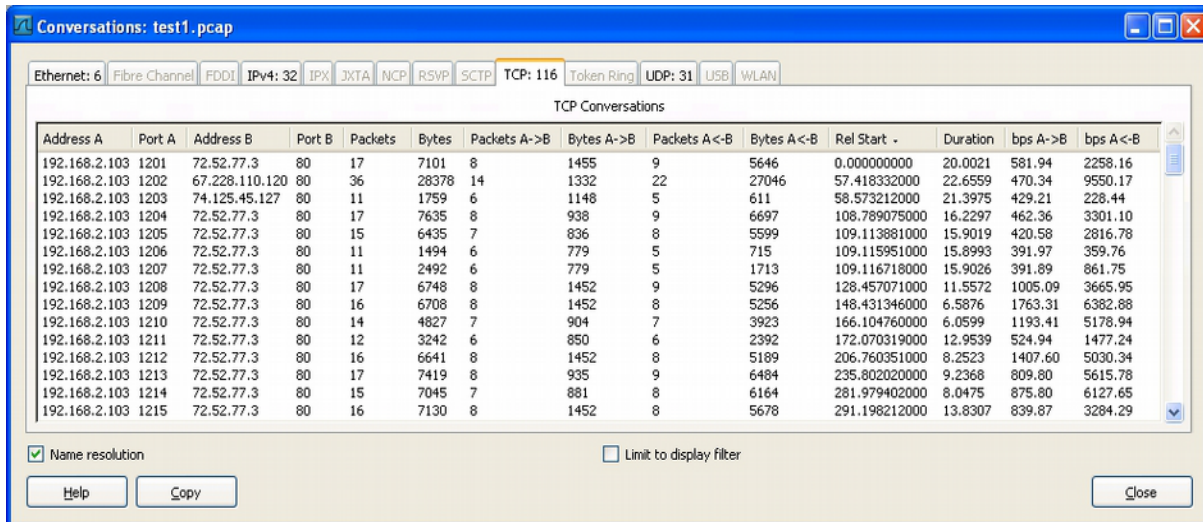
Conversations: test1.pcap

Ethernet: 6 | Fibre Channel | FDDI | IPv4: 32 | IPX | JXTA | NCP | RSVP | SCTP | TCP: 116 | Token Ring | UDP: 31 | USB | WLAN

TCP Conversations

| Address A | Port A | Address B | Port B | Packets | Bytes | Packets A->B | Bytes A->B | Packets A<-B | Bytes A<-B | Rel Start | Duration | bps A->B | bps A<-B |
|---|---|---|---|---|---|---|---|---|---|---|---|---|---|
| 192.168.2.103 | 1201 | 72.52.77.3 | 80 | 17 | 7101 | 8 | 1455 | 9 | 5646 | 0.000000000 | 20.0021 | 581.94 | 2258.16 |
| 192.168.2.103 | 1202 | 67.228.110.120 | 80 | 36 | 28378 | 14 | 1332 | 22 | 27046 | 57.418332000 | 22.6559 | 470.34 | 9550.17 |
| 192.168.2.103 | 1203 | 74.125.45.127 | 80 | 11 | 1759 | 6 | 1148 | 5 | 611 | 58.573212000 | 21.3975 | 429.21 | 228.44 |
| 192.168.2.103 | 1204 | 72.52.77.3 | 80 | 17 | 7635 | 8 | 938 | 9 | 6697 | 108.789075000 | 16.2297 | 462.36 | 3301.10 |
| 192.168.2.103 | 1205 | 72.52.77.3 | 80 | 15 | 6435 | 7 | 836 | 8 | 5599 | 109.113881000 | 15.9019 | 420.58 | 2816.78 |
| 192.168.2.103 | 1206 | 72.52.77.3 | 80 | 11 | 1494 | 6 | 779 | 5 | 715 | 109.115951000 | 15.8993 | 391.97 | 359.76 |
| 192.168.2.103 | 1207 | 72.52.77.3 | 80 | 11 | 2492 | 6 | 779 | 5 | 1713 | 109.116718000 | 15.9026 | 391.89 | 861.75 |
| 192.168.2.103 | 1208 | 72.52.77.3 | 80 | 17 | 6748 | 8 | 1452 | 9 | 5296 | 128.457071000 | 11.5572 | 1005.09 | 3665.95 |
| 192.168.2.103 | 1209 | 72.52.77.3 | 80 | 16 | 6708 | 8 | 1452 | 8 | 5256 | 148.431346000 | 6.5876 | 1763.31 | 6382.88 |
| 192.168.2.103 | 1210 | 72.52.77.3 | 80 | 14 | 4827 | 7 | 904 | 7 | 3923 | 166.104760000 | 6.0599 | 1193.41 | 5178.94 |
| 192.168.2.103 | 1211 | 72.52.77.3 | 80 | 12 | 3242 | 6 | 850 | 6 | 2392 | 172.070319000 | 12.9539 | 524.94 | 1477.24 |
| 192.168.2.103 | 1212 | 72.52.77.3 | 80 | 16 | 6641 | 8 | 1452 | 8 | 5189 | 206.760351000 | 8.2523 | 1407.60 | 5030.34 |
| 192.168.2.103 | 1213 | 72.52.77.3 | 80 | 17 | 7419 | 8 | 935 | 9 | 6484 | 235.802020000 | 9.2368 | 809.80 | 5615.78 |
| 192.168.2.103 | 1214 | 72.52.77.3 | 80 | 15 | 7045 | 7 | 881 | 8 | 6164 | 281.979402000 | 8.0475 | 875.80 | 6127.65 |
| 192.168.2.103 | 1215 | 72.52.77.3 | 80 | 16 | 7130 | 8 | 1452 | 8 | 5678 | 291.198212000 | 13.8307 | 839.87 | 3284.29 |

Name resolution

Limit to display filter

Help

Copy

Close